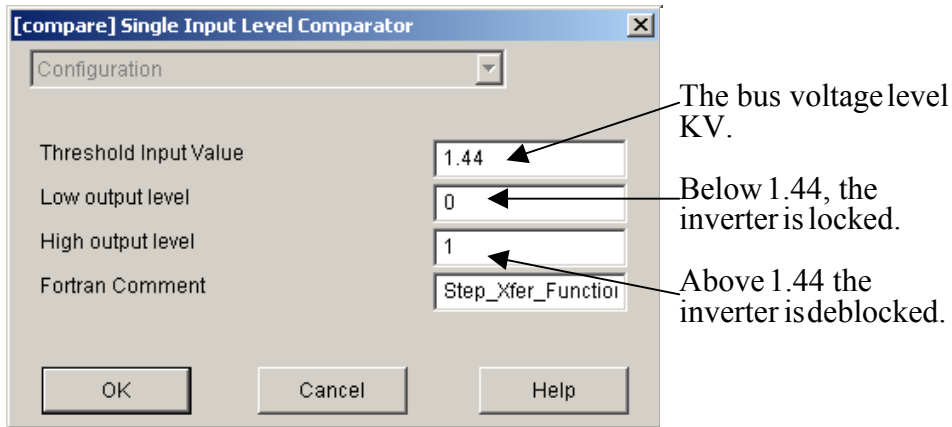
[compare] Single Input Level Comparator

Configuration

Threshold Input Value | 1.44
Low output level | 0
High output level | 1
Fortran Comment | Step_Xfer_Functio

OK  Cancel  Help

The bus voltage level KV.

Below 1.44, the inverter is locked.

Above 1.44 the inverter is deblocked.